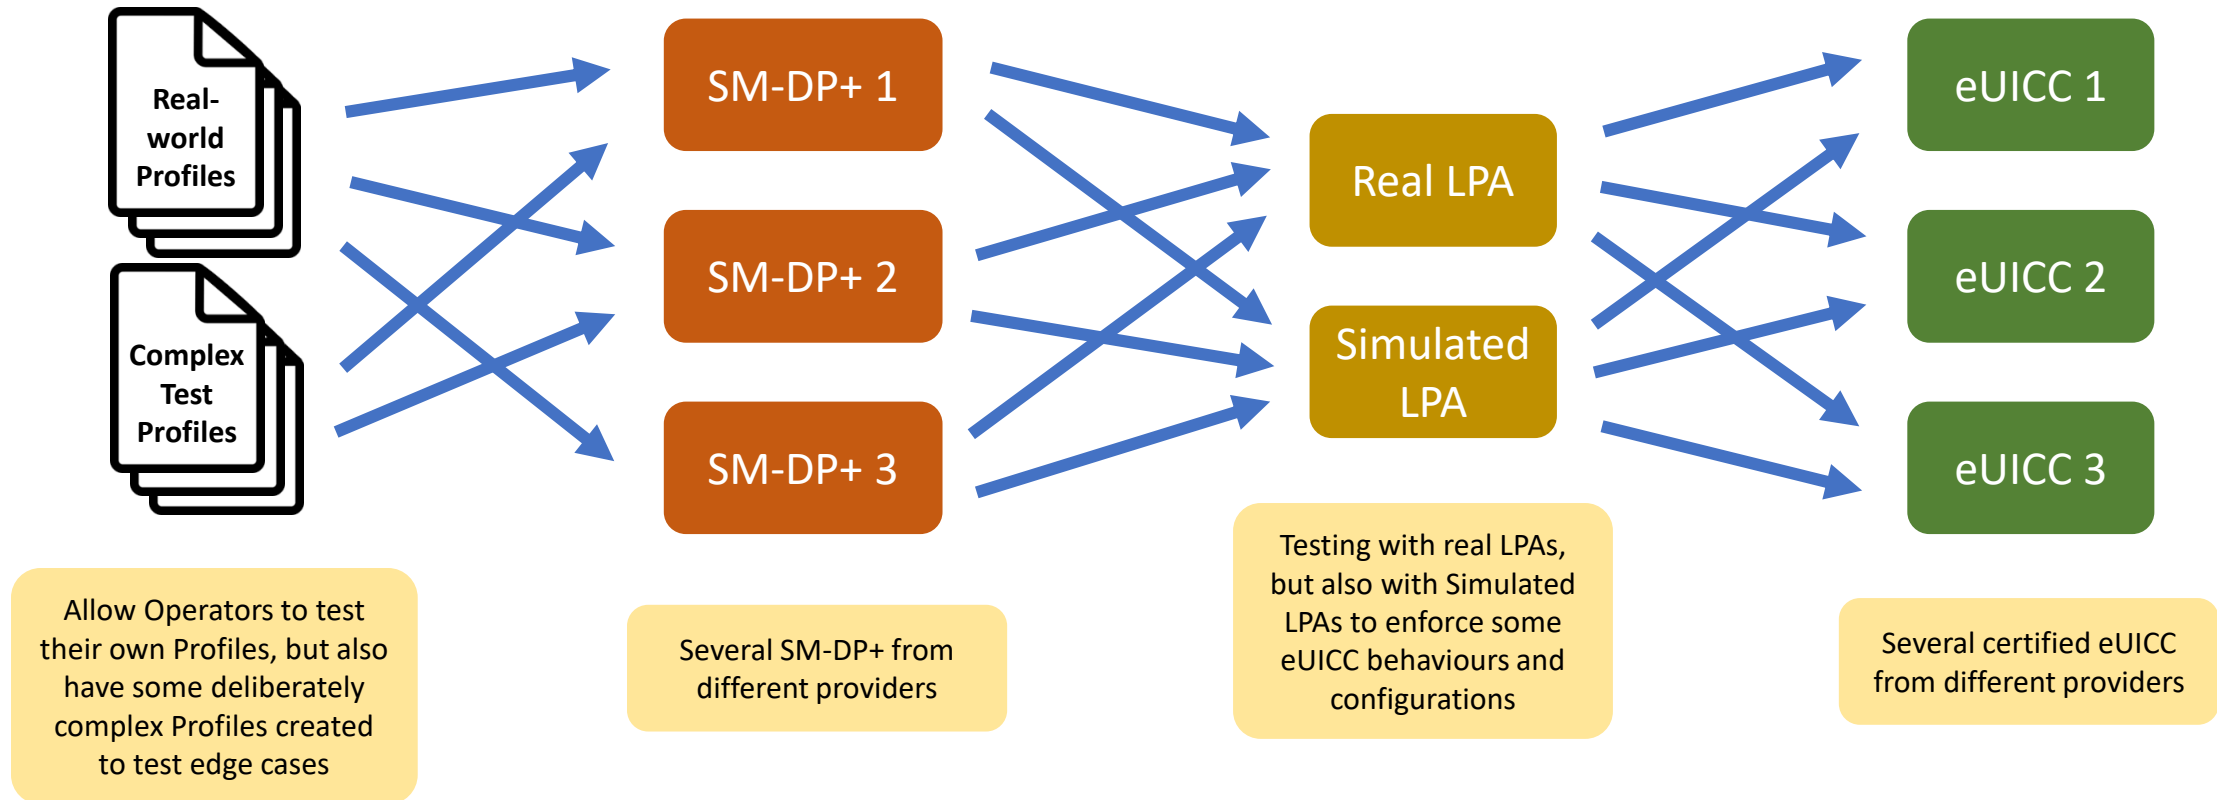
Real-world Profiles

Complex Test Profiles

SM-DP+ 1

SM-DP+ 2

SM-DP+ 3

Real LPA

Simulated LPA

eUICC 1

eUICC 2

eUICC 3

Allow Operators to test their own Profiles, but also have some deliberately complex Profiles created to test edge cases

Several SM-DP+ from different providers

Testing with real LPAs, but also with Simulated LPAs to enforce some eUICC behaviours and configurations

Several certified eUICC from different providers